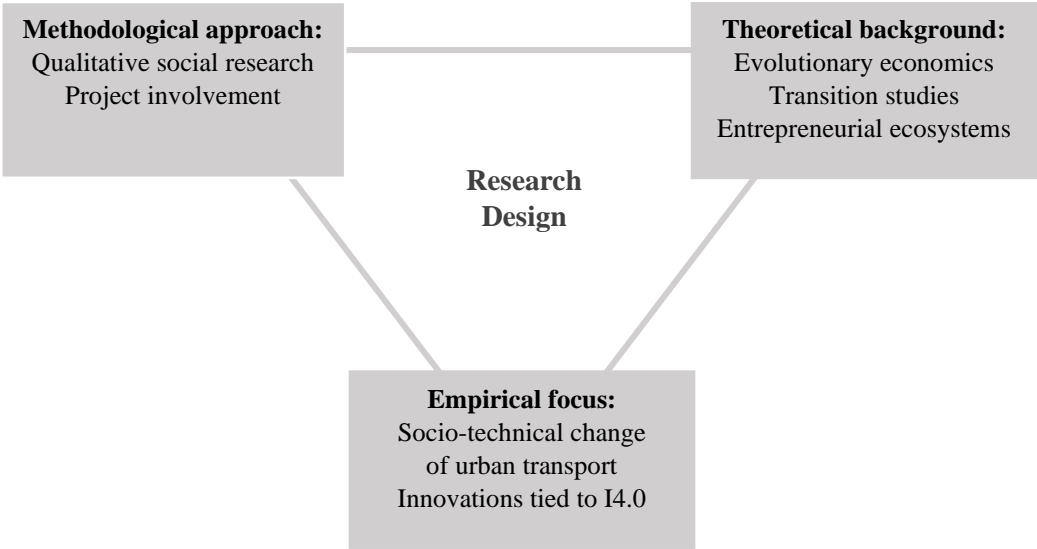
**Methodological approach:**
Qualitative social research
Project involvement

**Theoretical background:**
Evolutionary economics
Transition studies
Entrepreneurial ecosystems

**Research Design**

**Empirical focus:**
Socio-technical change of urban transport
Innovations tied to I4.0